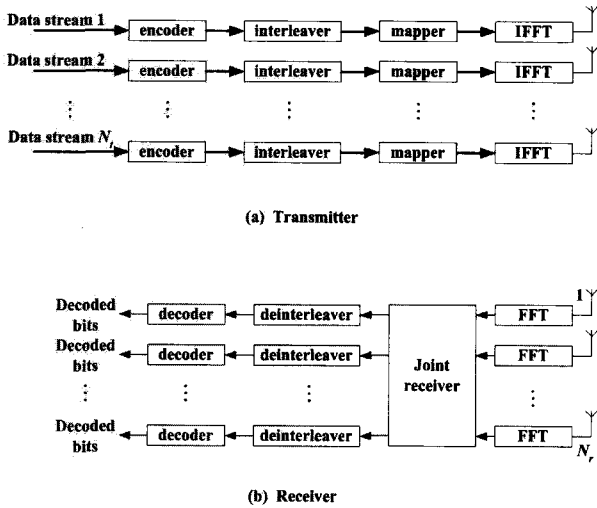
Data stream 1
encoder
interleaver
mapper
IFFT

Data stream 2
encoder
interleaver
mapper
IFFT

⋮ ⋮ ⋮ ⋮ ⋮

Data stream $N_t$
encoder
interleaver
mapper
IFFT

(a) Transmitter

Decoded bits
decoder
deinterleaver

Decoded bits
decoder
deinterleaver

⋮ ⋮ ⋮

Decoded bits
decoder
deinterleaver

Joint receiver

1
FFT
FFT
⋮
FFT
$N_r$

(b) Receiver